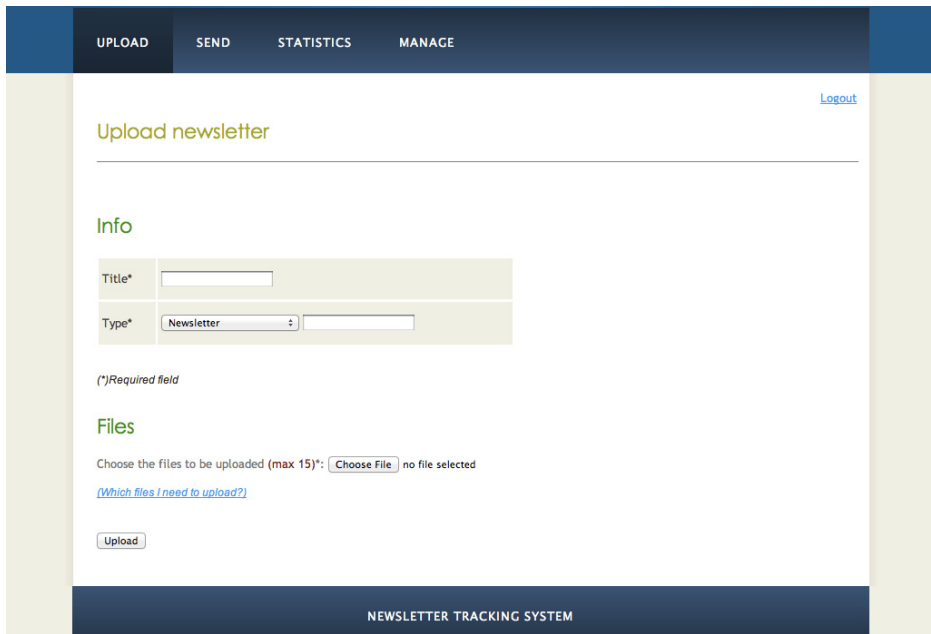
UPLOAD SEND STATISTICS MANAGE

Logout

Upload newsletter

Info

| Title* | |
|---|---|
| Type* | Newsletter |

(*)Required field

Files

Choose the files to be uploaded (max 15)*: Choose File no file selected

(Which files I need to upload?)

Upload

NEWSLETTER TRACKING SYSTEM